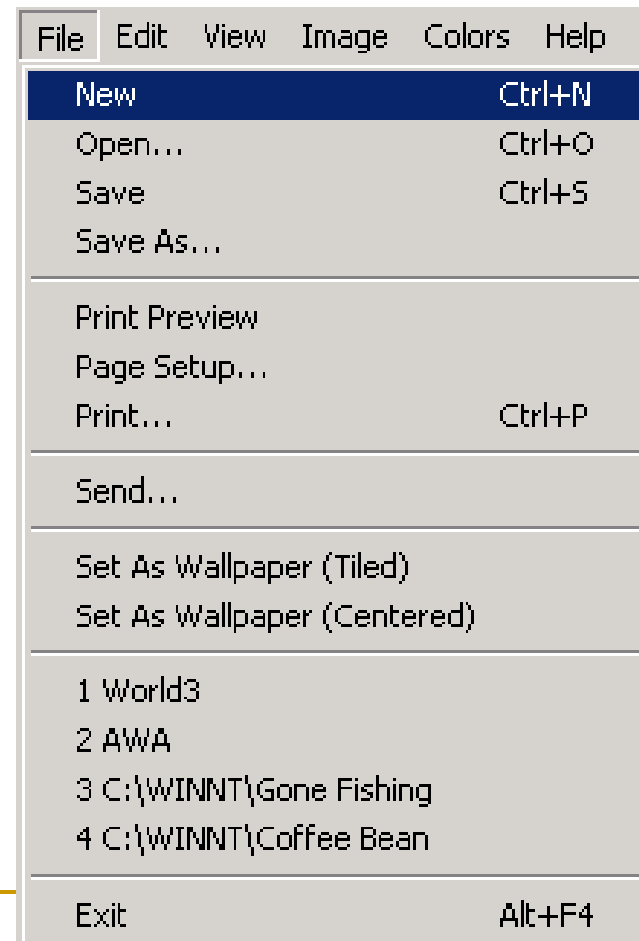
File Edit View Image Colors Help

New Ctrl+N
Open... Ctrl+O
Save Ctrl+S
Save As...

Print Preview
Page Setup...
Print... Ctrl+P

Send...

Set As Wallpaper (Tiled)
Set As Wallpaper (Centered)

1 World3
2 AWA
3 C:\WINNT\Gone Fishing
4 C:\WINNT\Coffee Bean

Exit Alt+F4